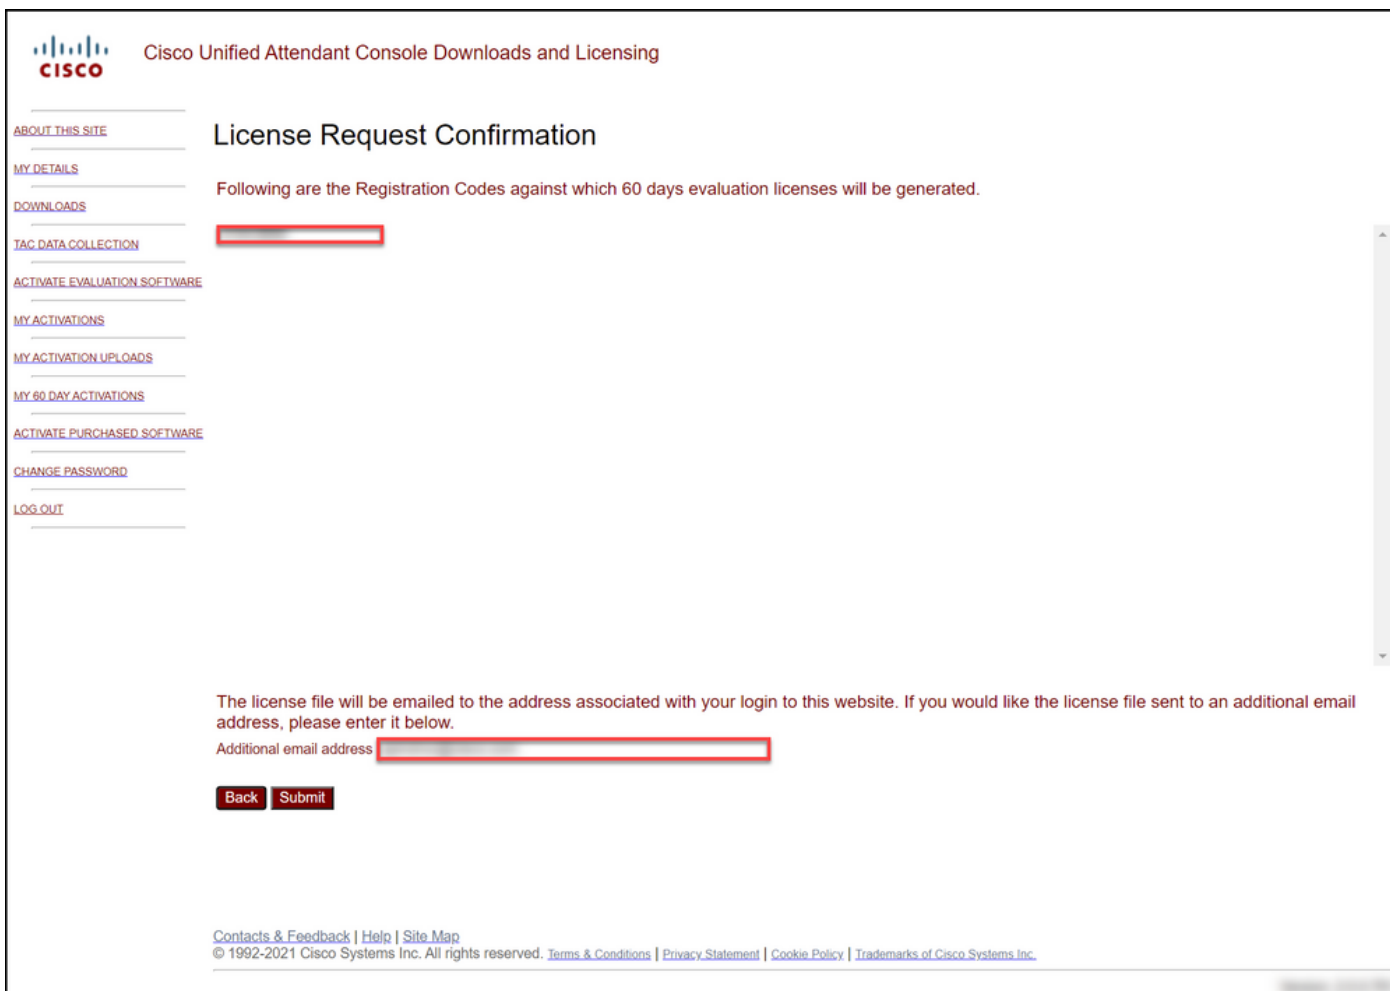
cisco

Cisco Unified Attendant Console Downloads and Licensing

ABOUT THIS SITE
MY DETAILS
DOWNLOADS
TAC DATA COLLECTION
ACTIVATE EVALUATION SOFTWARE
MY ACTIVATIONS
MY ACTIVATION UPLOADS
MY 60 DAY ACTIVATIONS
ACTIVATE PURCHASED SOFTWARE
CHANGE PASSWORD
LOG OUT

License Request Confirmation

Following are the Registration Codes against which 60 days evaluation licenses will be generated.

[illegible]

The license file will be emailed to the address associated with your login to this website. If you would like the license file sent to an additional email address, please enter it below.

Additional email address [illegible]

Back Submit

Contacts & Feedback | Help | Site Map
© 1992-2021 Cisco Systems Inc. All rights reserved. Terms & Conditions | Privacy Statement | Cookie Policy | Trademarks of Cisco Systems Inc.

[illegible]